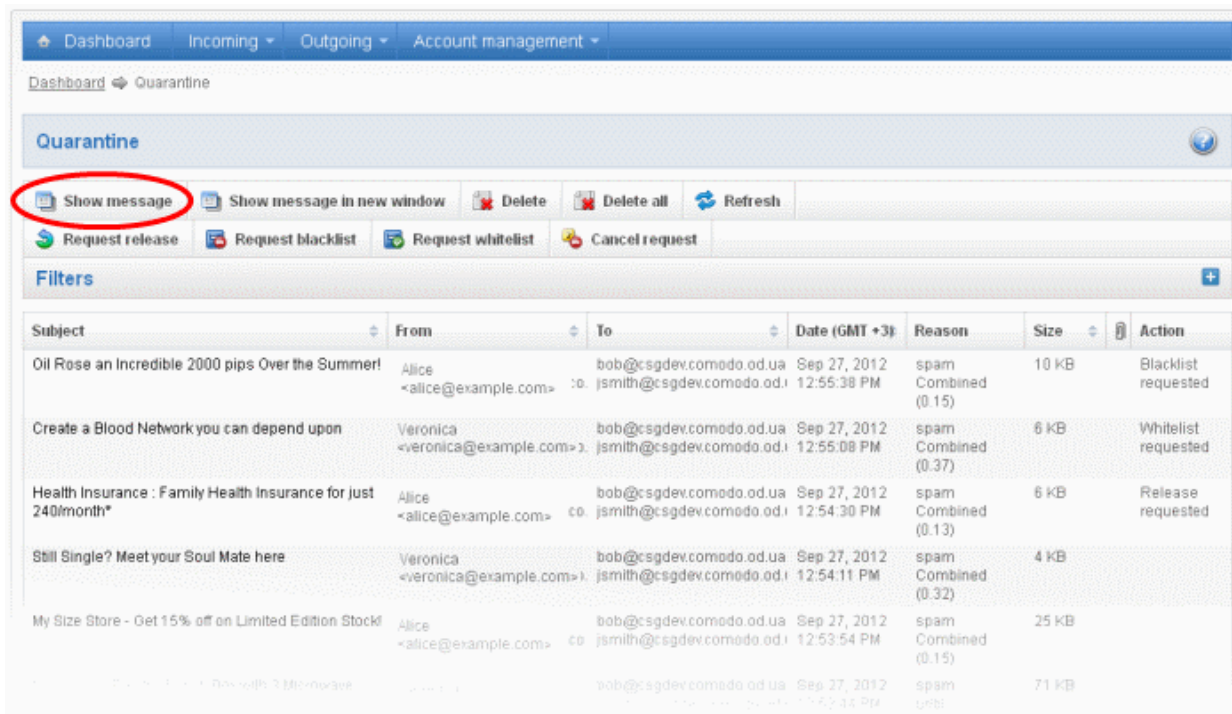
Dashboard Incoming Outgoing Account management

Dashboard ⇨ Quarantine

Quarantine

Show message Show message in new window Delete Delete all Refresh
Request release Request blacklist Request whitelist Cancel request

Filters

| Subject | From | To | Date (GMT +3) | Reason | Size | | Action |
|---|---|---|---|---|---|---|---|
| Oil Rose an Incredible 2000 pips Over the Summer! | Alice <alice@example.com> co. | bob@csgdev.comodo.od.ua jsmith@csgdev.comodo.od.u | Sep 27, 2012 12:55:38 PM | spam Combined (0.15) | 10 KB | | Blacklist requested |
| Create a Blood Network you can depend upon | Veronica <veronica@example.com> | bob@csgdev.comodo.od.ua jsmith@csgdev.comodo.od.u | Sep 27, 2012 12:55:08 PM | spam Combined (0.37) | 6 KB | | Whitelist requested |
| Health Insurance : Family Health Insurance for just 240/month* | Alice <alice@example.com> co. | bob@csgdev.comodo.od.ua jsmith@csgdev.comodo.od.u | Sep 27, 2012 12:54:30 PM | spam Combined (0.13) | 6 KB | | Release requested |
| Still Single? Meet your Soul Mate here | Veronica <veronica@example.com> | bob@csgdev.comodo.od.ua jsmith@csgdev.comodo.od.u | Sep 27, 2012 12:54:11 PM | spam Combined (0.32) | 4 KB | | |
| My Size Store - Get 15% off on Limited Edition Stock! | Alice <alice@example.com> co. | bob@csgdev.comodo.od.ua jsmith@csgdev.comodo.od.u | Sep 27, 2012 12:53:54 PM | spam Combined (0.15) | 25 KB | | |
| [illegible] | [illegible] | bob@csgdev.comodo.od.ua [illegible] | Sep 27, 2012 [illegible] | spam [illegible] | 71 KB | | |